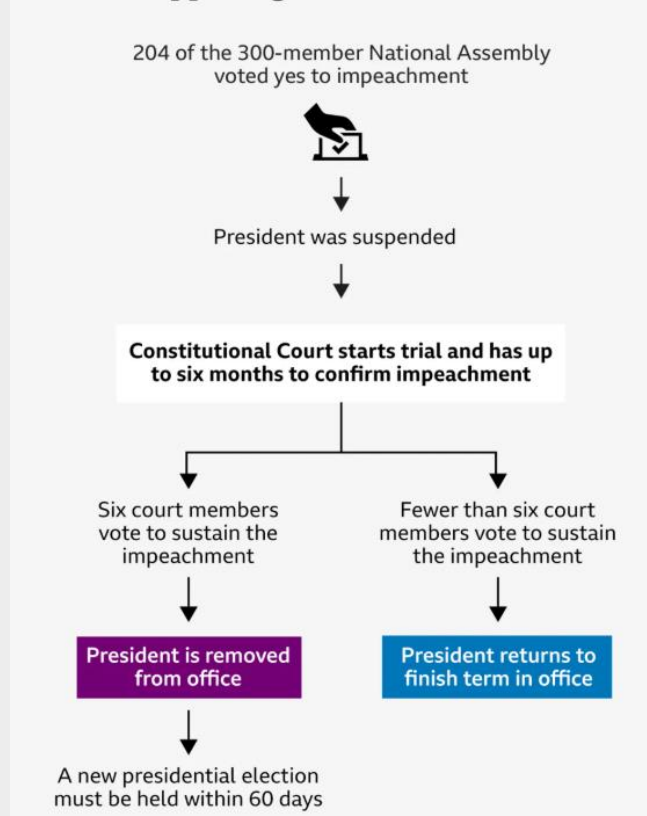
204 of the 300-member National Assembly voted yes to impeachment

President was suspended

Constitutional Court starts trial and has up to six months to confirm impeachment

Six court members vote to sustain the impeachment

Fewer than six court members vote to sustain the impeachment

President is removed from office

President returns to finish term in office

A new presidential election must be held within 60 days